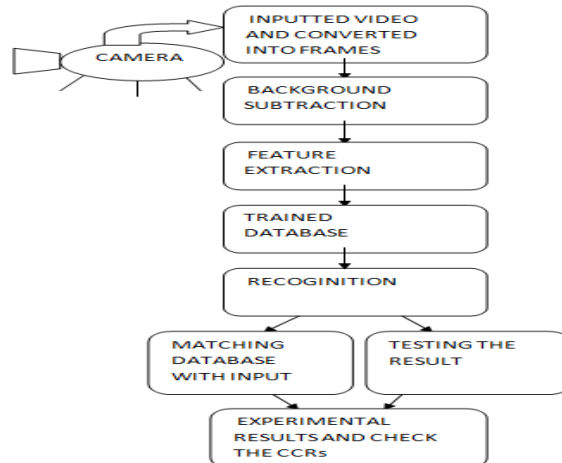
CAMERA

INPUTTED VIDEO AND CONVERTED INTO FRAMES

BACKGROUND SUBTRACTION

FEATURE EXTRACTION

TRAINED DATABASE

RECOGINITION

MATCHING DATABASE WITH INPUT

TESTING THE RESULT

EXPERIMENTAL RESULTS AND CHECK THE CCRs